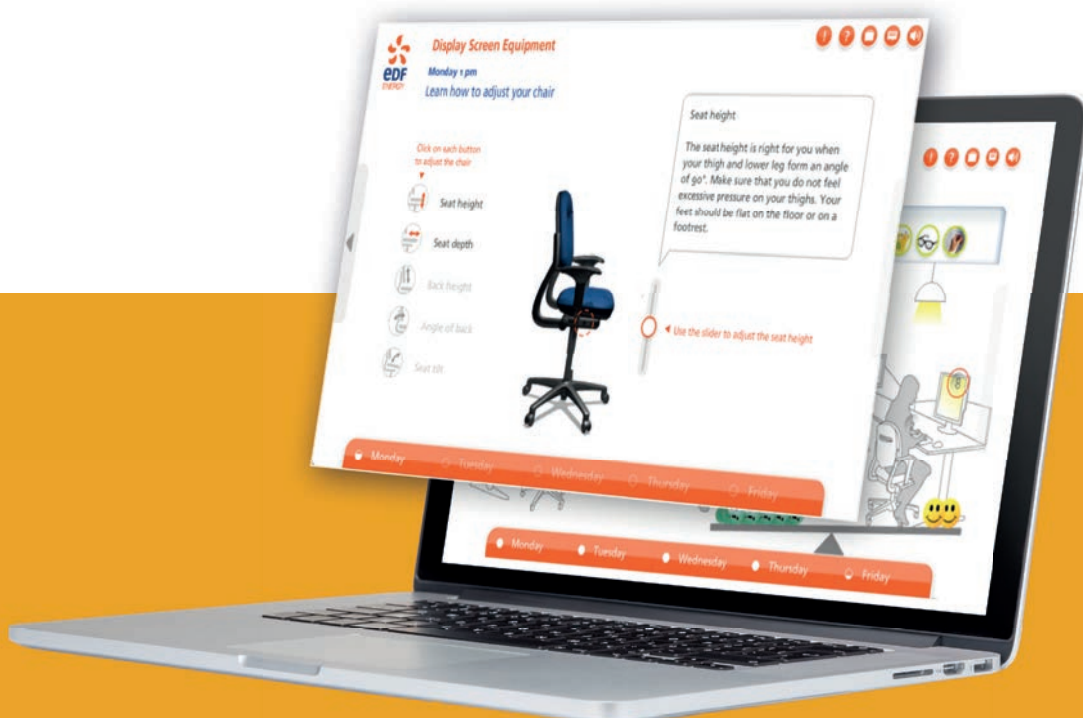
edf ENERGY

Display Screen Equipment

Monday 1 pm

Learn how to adjust your chair

Click on each button to adjust the chair

Seat height

Seat depth

Back height

Angle of back

Seat tilt

Seat height

The seat height is right for you when your thigh and lower leg form an angle of 90°. Make sure that you do not feel excessive pressure on your thighs. Your feet should be flat on the floor or on a footrest.

Use the slider to adjust the seat height

Monday Tuesday Wednesday Thursday Friday

Monday Tuesday Wednesday Thursday Friday